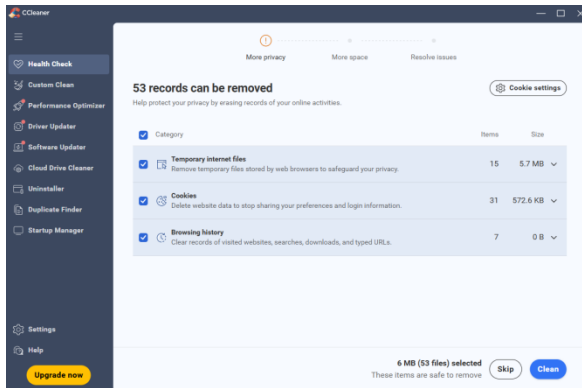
CCleaner

Health Check
Custom Clean
Performance Optimizer
Driver Updater
Software Updater
Cloud Drive Cleaner
Uninstaller
Duplicate Finder
Startup Manager

Settings
Help
Upgrade now

More privacy
More space
Resolve issues

53 records can be removed
Help protect your privacy by erasing records of your online activities.

Cookie settings

| | Category | Items | Size |
|---|---|---|---|
| ☑ | Temporary internet files<br>Remove temporary files stored by web browsers to safeguard your privacy. | 15 | 5.7 MB |
| ☑ | Cookies<br>Delete website data to stop sharing your preferences and login information. | 31 | 572.6 KB |
| ☑ | Browsing history<br>Clear records of visited websites, searches, downloads, and typed URLs. | 7 | 0 B |

6 MB (53 files) selected
These items are safe to remove
Skip
Clean